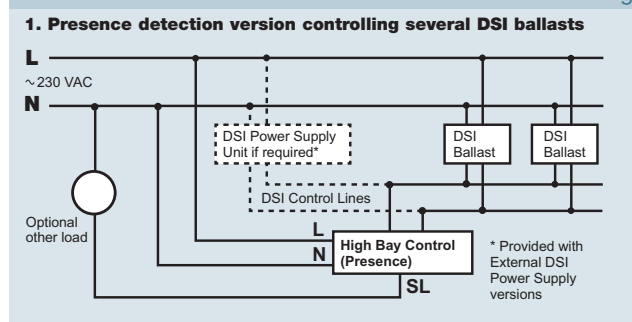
1. Presence detection version controlling several DSI ballasts

L

~230 VAC

N

DSI Power Supply Unit if required*

DSI Ballast

DSI Ballast

DSI Control Lines

Optional other load

L

N

High Bay Control (Presence)

SL

* Provided with External DSI Power Supply versions